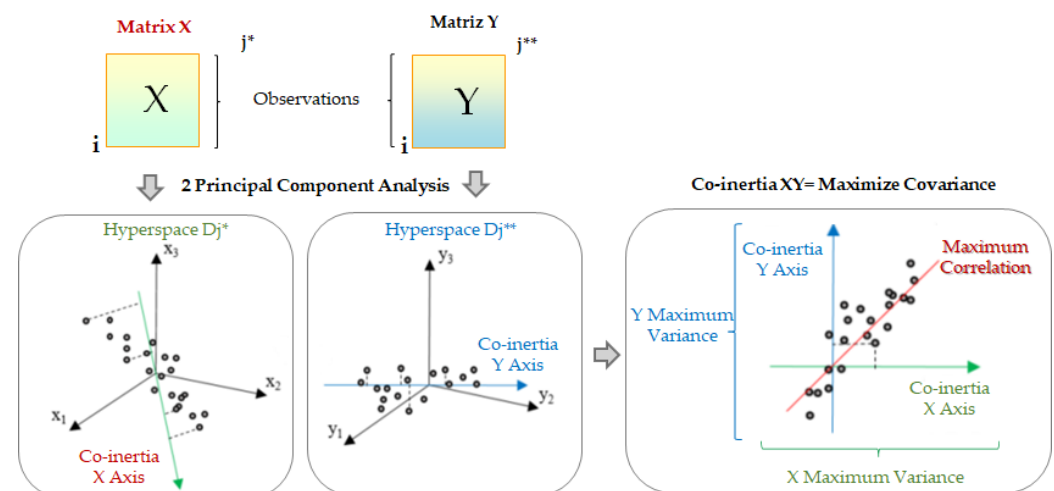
Matrix X

j*

X

i

Observations

Matriz Y

j**

Y

i

2 Principal Component Analysis

Co-inertia XY= Maximize Covariance

Hyperspace Dj*

$x_3$

$x_2$

$x_1$

Co-inertia X Axis

Hyperspace Dj**

$y_3$

Co-inertia Y Axis

$y_2$

$y_1$

Co-inertia Y Axis

Maximum Correlation

Y Maximum Variance

Co-inertia X Axis

X Maximum Variance